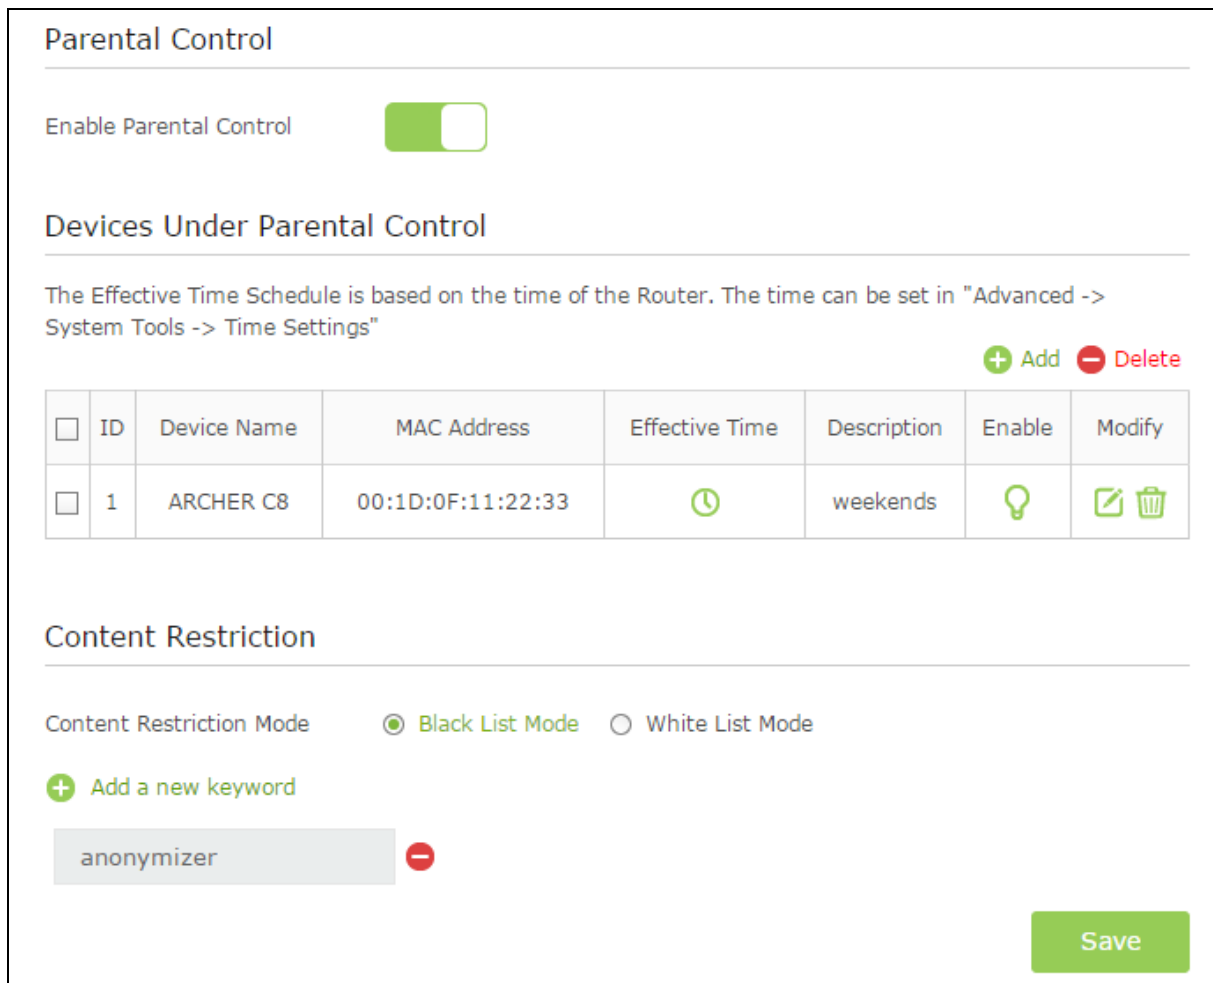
Parental Control

Enable Parental Control

Devices Under Parental Control

The Effective Time Schedule is based on the time of the Router. The time can be set in "Advanced -> System Tools -> Time Settings"

Add Delete

| | ID | Device Name | MAC Address | Effective Time | Description | Enable | Modify |
|---|---|---|---|---|---|---|---|
| | 1 | ARCHER C8 | 00:1D:0F:11:22:33 | | weekends | | |

Content Restriction

Content Restriction Mode Black List Mode White List Mode

Add a new keyword

anonymizer

Save